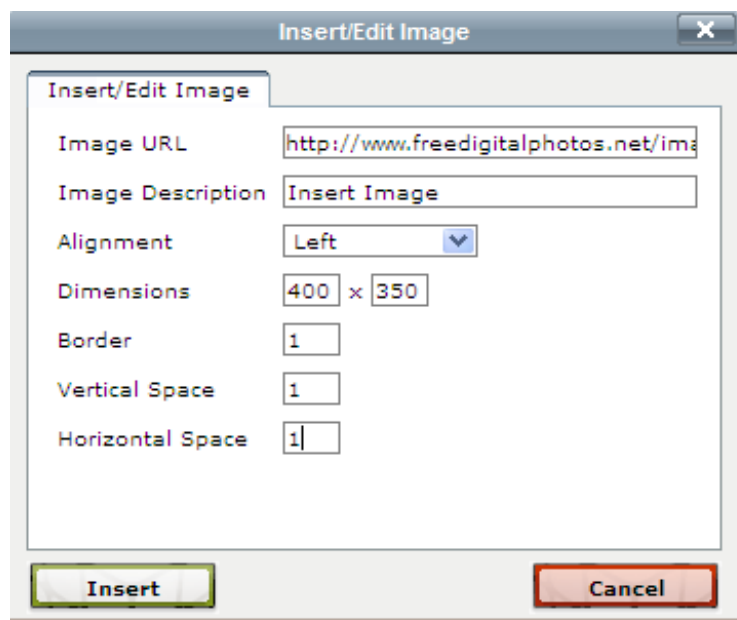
Insert/Edit Image

Insert/Edit Image

Image URL http://www.freedigitalphotos.net/ima

Image Description Insert Image

Alignment Left

Dimensions 400 x 350

Border 1

Vertical Space 1

Horizontal Space 1

Insert

Cancel